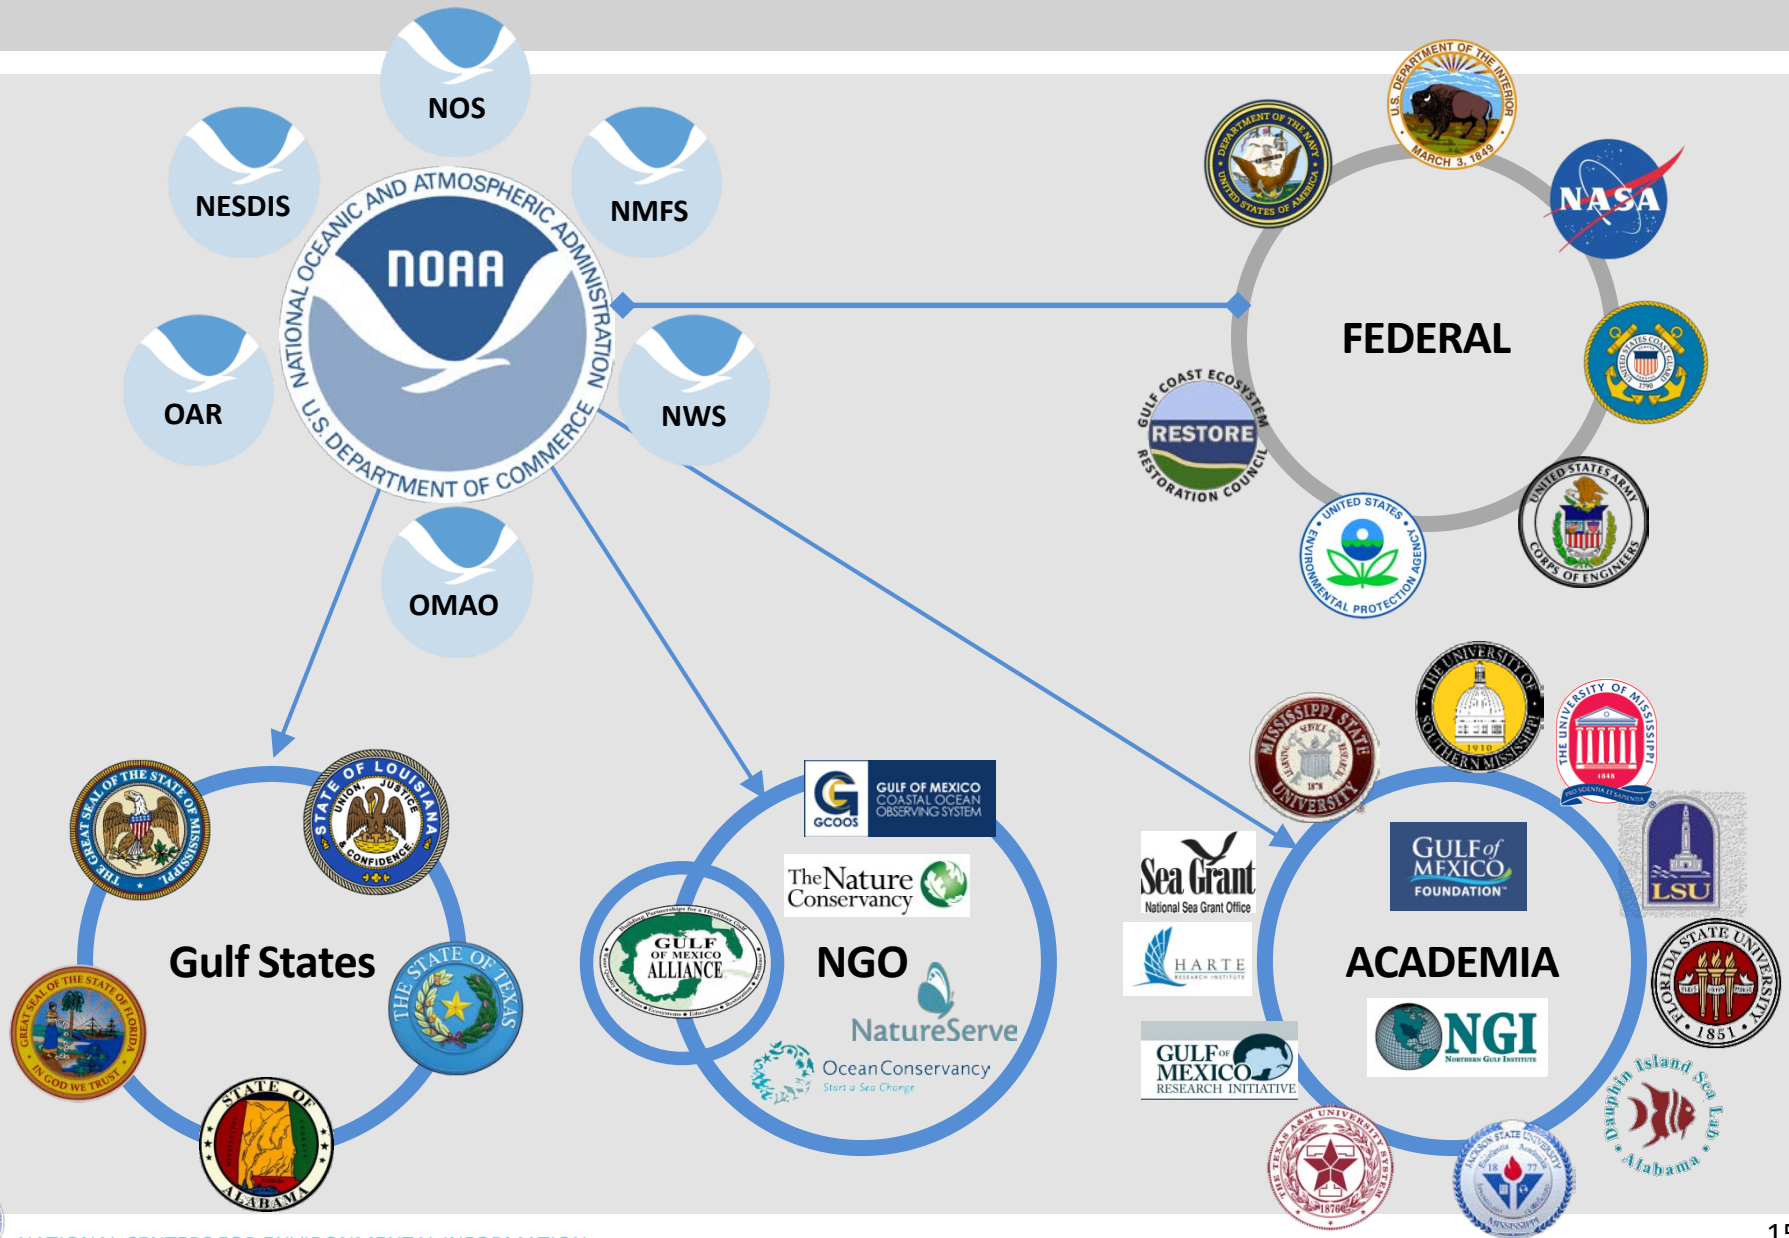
NOS
NESDIS
NMFS
NATIONAL OCEANIC AND ATMOSPHERIC ADMINISTRATION
NOAA
U.S. DEPARTMENT OF COMMERCE
OAR
NWS
OMAO

FEDERAL
U.S. DEPARTMENT OF THE INTERIOR MARCH 3, 1849
DEPARTMENT OF THE NAVY UNITED STATES OF AMERICA
NASA
GULF COAST ECOSYSTEM RESTORE RESTORATION COUNCIL
UNITED STATES ENVIRONMENTAL PROTECTION AGENCY
UNITED STATES ARMY CORPS OF ENGINEERS

Gulf States
THE GREAT SEAL OF THE STATE OF MISSISSIPPI
STATE OF LOUISIANA UNION, JUSTICE & CONFIDENCE
THE STATE OF TEXAS
GREAT SEAL OF THE STATE OF FLORIDA IN GOD WE TRUST
STATE OF ALABAMA

NGO
GCOOS GULF OF MEXICO COASTAL OCEAN OBSERVING SYSTEM
The Nature Conservancy
GULF OF MEXICO ALLIANCE
NatureServe
Ocean Conservancy Start a Sea Change

ACADEMIA
MISSISSIPPI STATE UNIVERSITY
THE UNIVERSITY OF SOUTHERN MISSISSIPPI 1910
THE UNIVERSITY OF MISSISSIPPI 1848
Sea Grant National Sea Grant Office
GULF of MEXICO FOUNDATION
LSU
HARTE RESEARCH INSTITUTE
FLORIDA STATE UNIVERSITY 1851
NGI Northern Gulf Institute
GULF of MEXICO RESEARCH INITIATIVE
Dauphin Island Sea Lab Alabama
THE TEXAS A&M UNIVERSITY SYSTEM 1876
JACKSON STATE UNIVERSITY MISSISSIPPI 1877